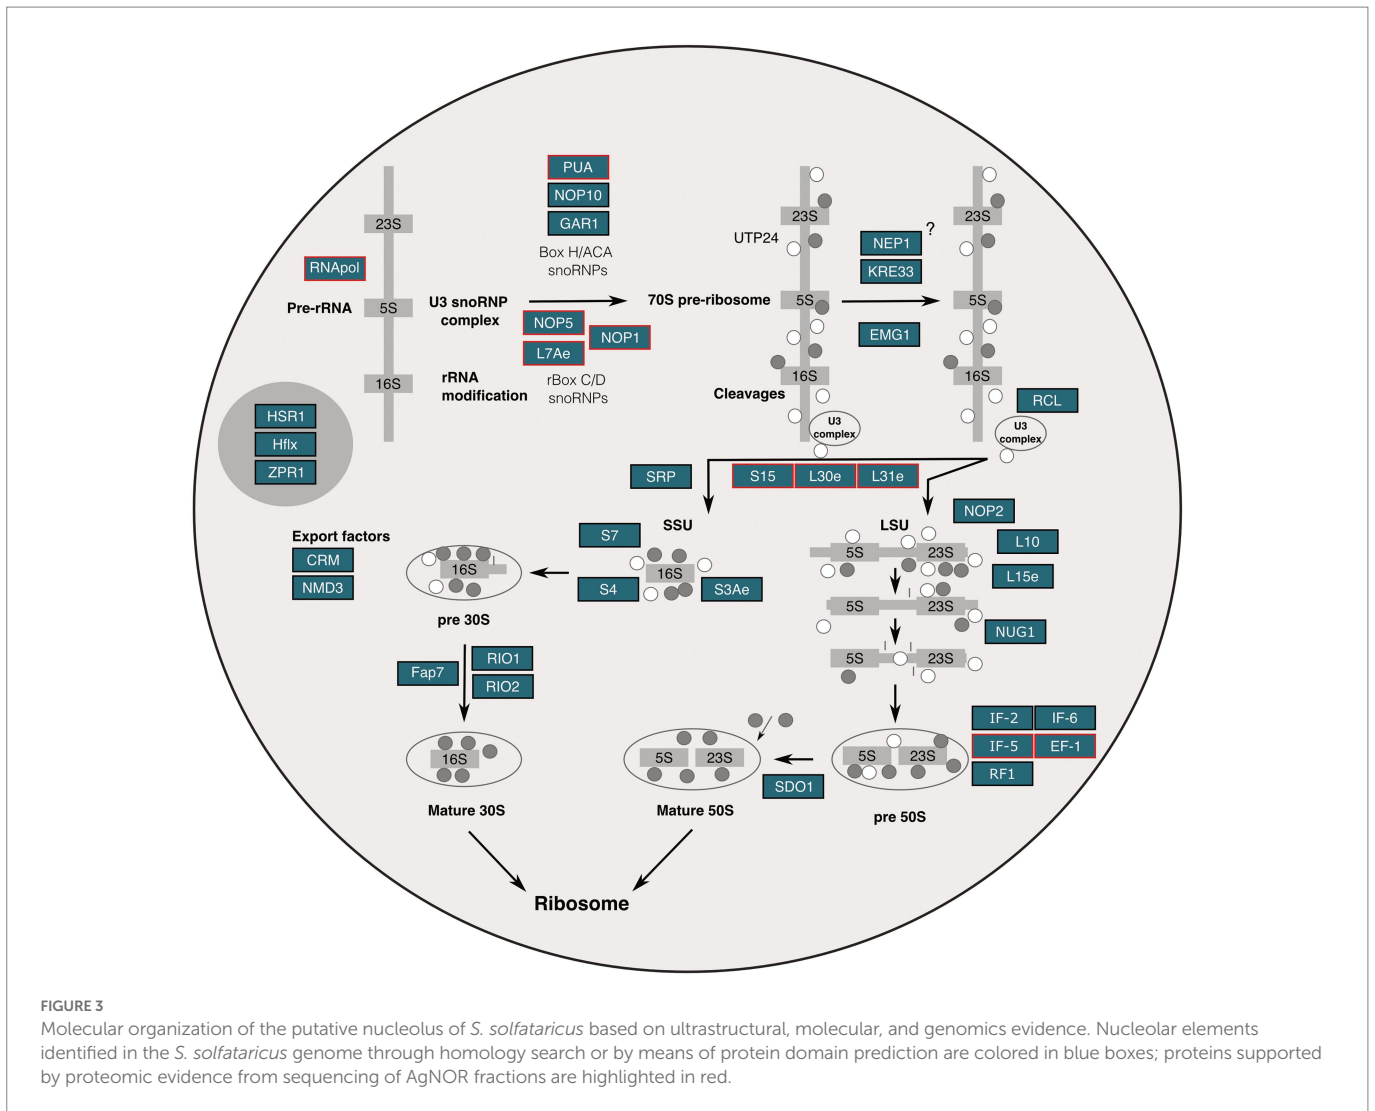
23S

RNApol

Pre-rRNA

5S

16S

HSR1

Hflx

ZPR1

PUA

NOP10

GAR1

Box H/ACA snoRNPs

U3 snoRNP complex

NOP5

NOP1

L7Ae

rRNA modification

rBox C/D snoRNPs

23S

UTP24

70S pre-ribosome

5S

16S

Cleavages

U3 complex

NEP1

?

KRE33

EMG1

23S

5S

16S

RCL

U3 complex

SRP

S15

L30e

L31e

SSU

S7

16S

S4

S3Ae

Export factors

CRM

NMD3

16S

pre 30S

Fap7

RIO1

RIO2

16S

Mature 30S

LSU

NOP2

5S

23S

L10

L15e

5S

23S

NUG1

5S

23S

5S

23S

Mature 50S

SDO1

5S

23S

pre 50S

IF-2

IF-6

IF-5

EF-1

RF1

Ribosome

FIGURE 3

Molecular organization of the putative nucleolus of S. solfataricus based on ultrastructural, molecular, and genomics evidence. Nucleolar elements identified in the S. solfataricus genome through homology search or by means of protein domain prediction are colored in blue boxes; proteins supported by proteomic evidence from sequencing of AgNOR fractions are highlighted in red.